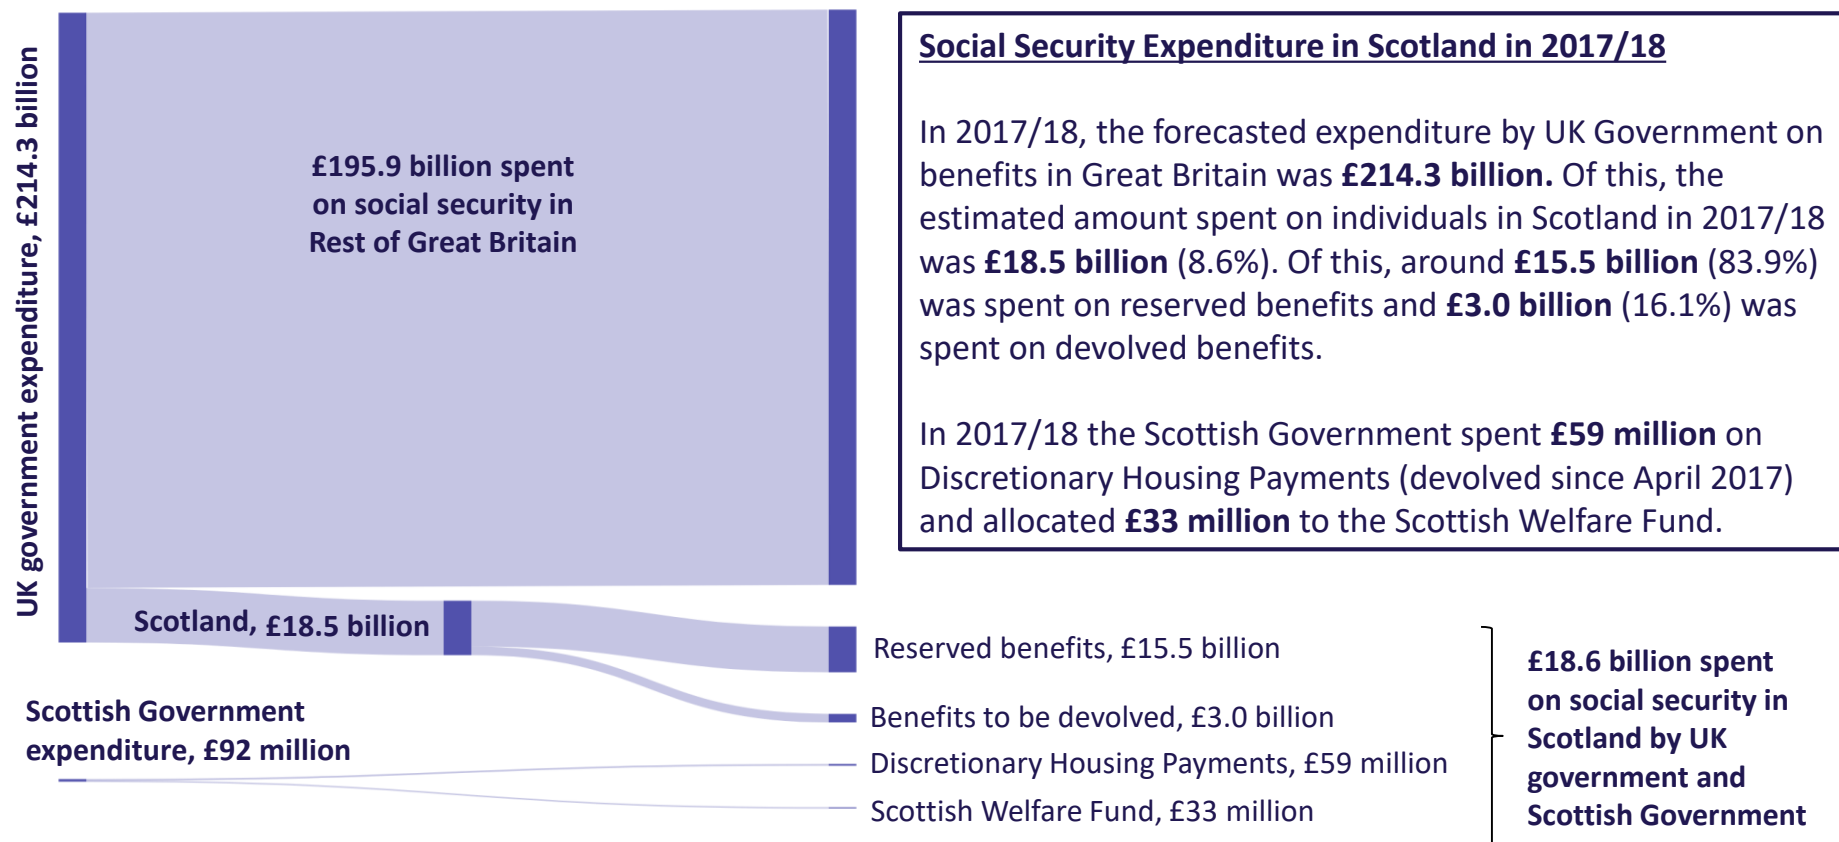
UK government expenditure, £214.3 billion

£195.9 billion spent on social security in Rest of Great Britain

Scotland, £18.5 billion

Scottish Government expenditure, £92 million

Social Security Expenditure in Scotland in 2017/18

In 2017/18, the forecasted expenditure by UK Government on benefits in Great Britain was **£214.3 billion.** Of this, the estimated amount spent on individuals in Scotland in 2017/18 was **£18.5 billion** (8.6%). Of this, around **£15.5 billion** (83.9%) was spent on reserved benefits and **£3.0 billion** (16.1%) was spent on devolved benefits.

In 2017/18 the Scottish Government spent **£59 million** on Discretionary Housing Payments (devolved since April 2017) and allocated **£33 million** to the Scottish Welfare Fund.

Reserved benefits, £15.5 billion

Benefits to be devolved, £3.0 billion

Discretionary Housing Payments, £59 million

Scottish Welfare Fund, £33 million

£18.6 billion spent on social security in Scotland by UK government and Scottish Government